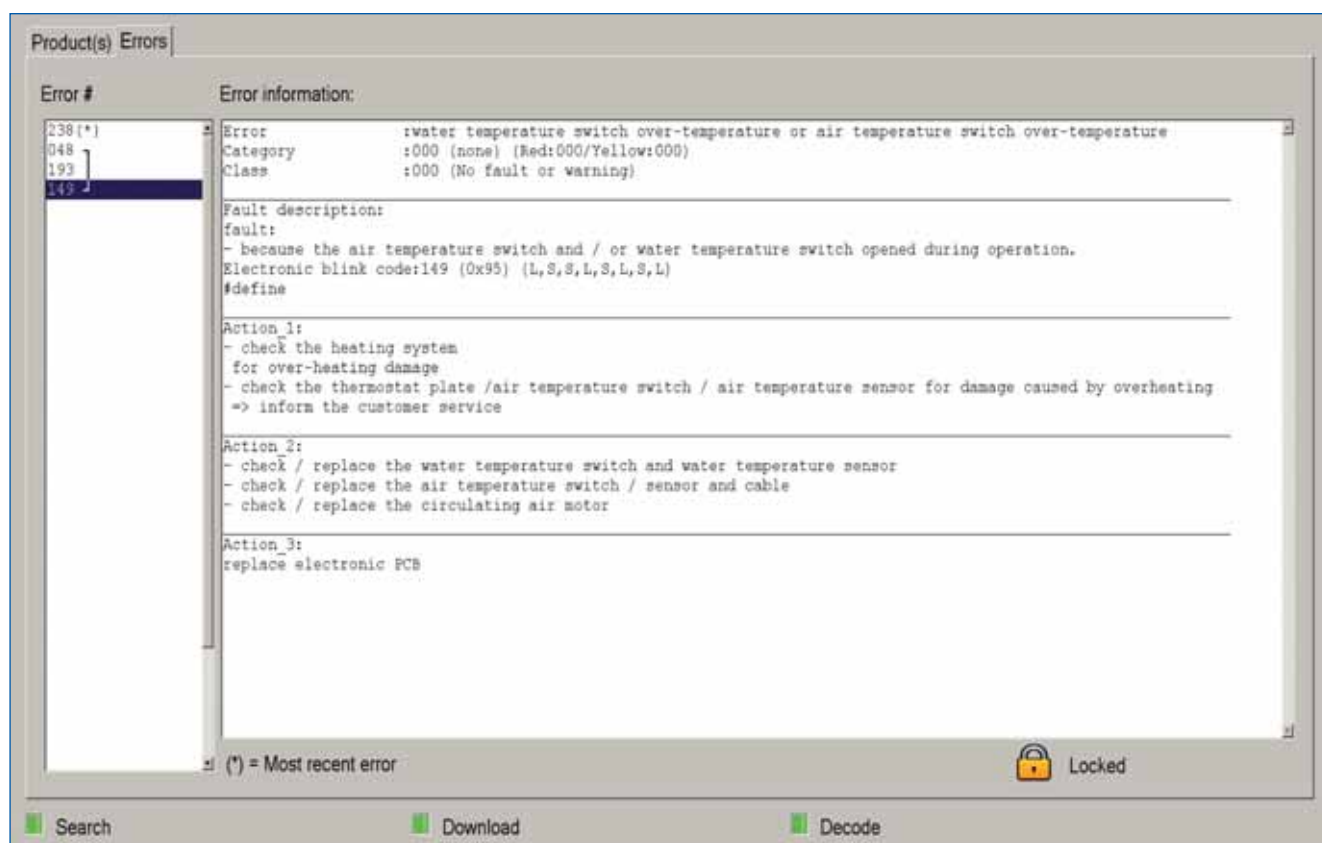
Product(s) Errors

Error #

238 (*)
048
193
149

Error information:

Error :water temperature switch over-temperature or air temperature switch over-temperature
Category :000 (none) (Red:000/Yellow:000)
Class :000 (No fault or warning)

Fault description:
fault:
- because the air temperature switch and / or water temperature switch opened during operation.
Electronic blink code:149 (0x95) (L,S,S,L,S,L,S,L)
#define

Action_1:
- check the heating system
for over-heating damage
- check the thermostat plate /air temperature switch / air temperature sensor for damage caused by overheating
=> inform the customer service

Action_2:
- check / replace the water temperature switch and water temperature sensor
- check / replace the air temperature switch / sensor and cable
- check / replace the circulating air motor

Action_3:
replace electronic PCB

(*) = Most recent error

Locked

Search

Download

Decode